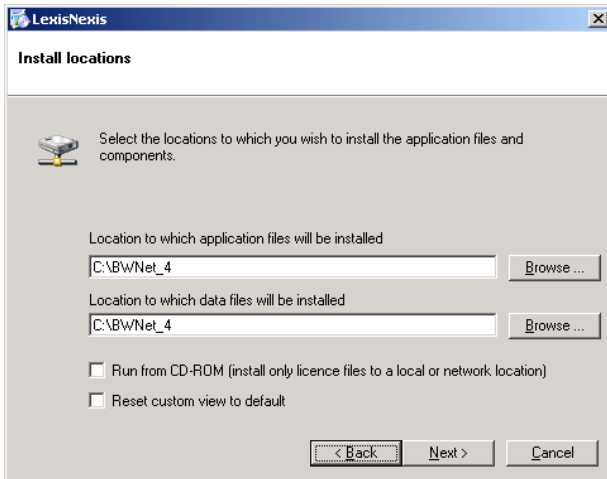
LexisNexis

Install locations

Select the locations to which you wish to install the application files and components.

Location to which application files will be installed

C:\BWNet_4

Browse ...

Location to which data files will be installed

C:\BWNet_4

Browse ...

Run from CD-ROM (install only licence files to a local or network location)

Reset custom view to default

< Back

Next >

Cancel